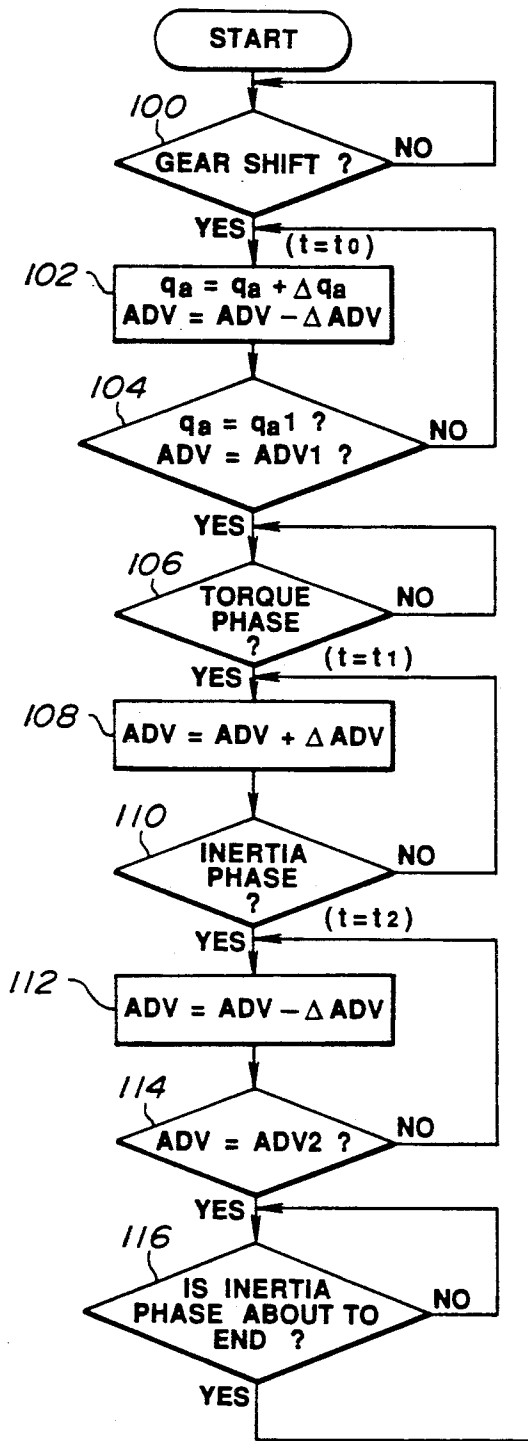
START

100

GEAR SHIFT ?

NO

YES

$(t=t_0)$

102

$q_a = q_a + \Delta q_a$
$ADV = ADV - \Delta ADV$

104

$q_a = q_{a1}$ ?
ADV = ADV1 ?

NO

YES

106

TORQUE PHASE ?

NO

YES

$(t=t_1)$

108

$ADV = ADV + \Delta ADV$

110

INERTIA PHASE ?

NO

YES

$(t=t_2)$

112

$ADV = ADV - \Delta ADV$

114

ADV = ADV2 ?

NO

YES

116

IS INERTIA PHASE ABOUT TO END ?

NO

YES